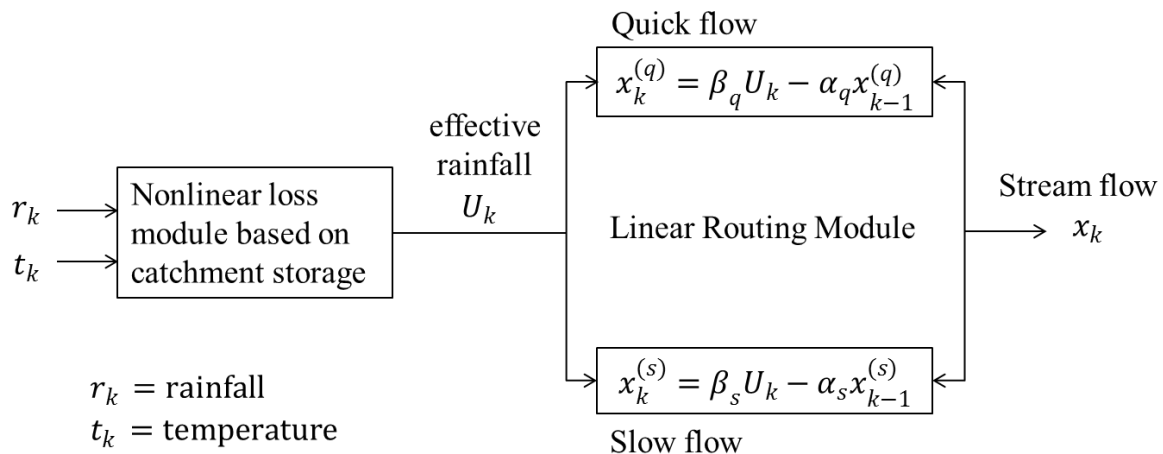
$r_k$
$t_k$

Nonlinear loss module based on catchment storage

effective rainfall $U_k$

Quick flow

$x_k^{(q)} = \beta_q U_k - \alpha_q x_{k-1}^{(q)}$

Linear Routing Module

$x_k^{(s)} = \beta_s U_k - \alpha_s x_{k-1}^{(s)}$

Slow flow

Stream flow $x_k$

$r_k$ = rainfall
$t_k$ = temperature